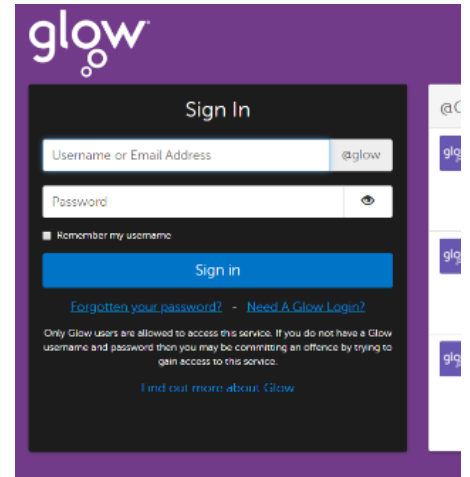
glow

Sign In

Username or Email Address
@glow

Password

Remember my username

Sign in

Forgotten your password? - Need A Glow Login?

Only Glow users are allowed to access this service. If you do not have a Glow username and password then you may be committing an offence by trying to gain access to this service.

Find out more about Glow

@G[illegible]

glo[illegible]

glo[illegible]

glo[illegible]